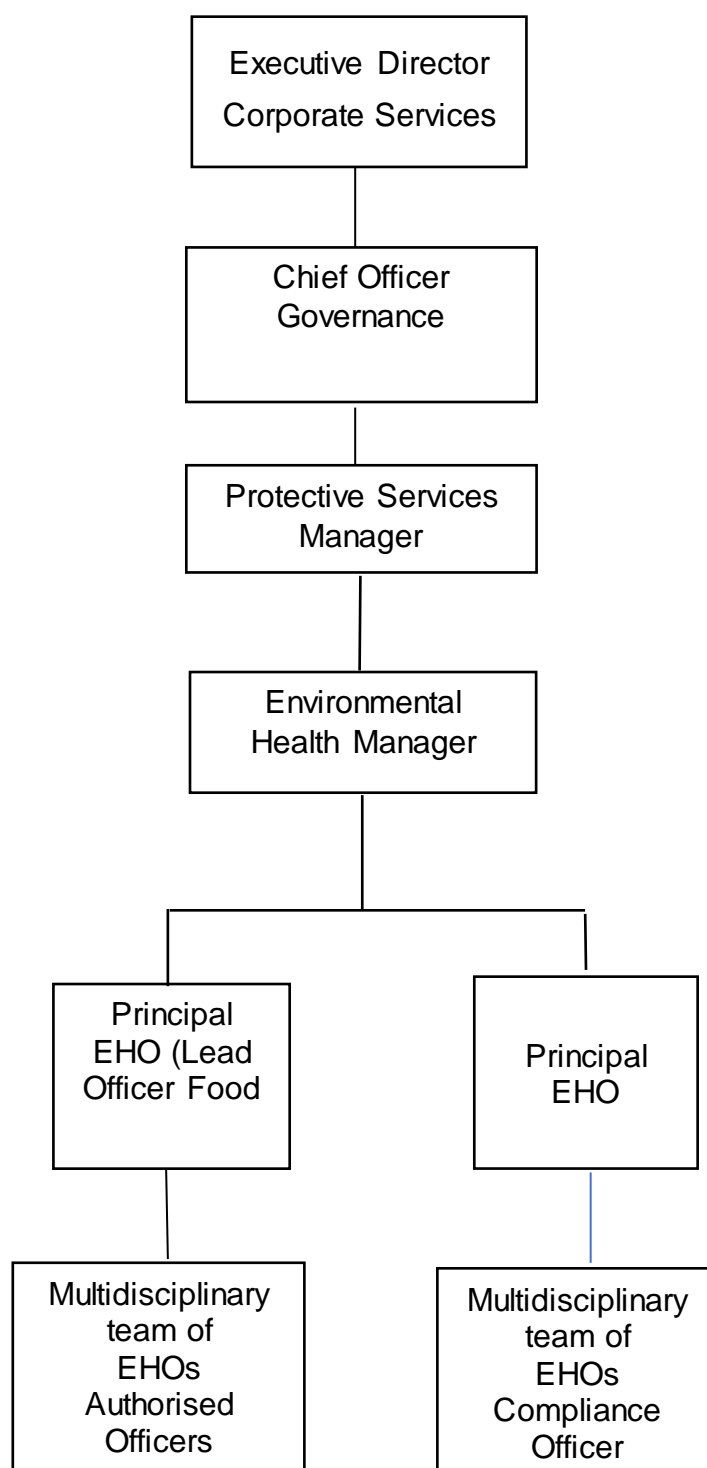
Executive Director Corporate Services

Chief Officer Governance

Protective Services Manager

Environmental Health Manager

Principal EHO (Lead Officer Food

Principal EHO

Multidisciplinary team of EHOs Authorised Officers

Multidisciplinary team of EHOs Compliance Officer